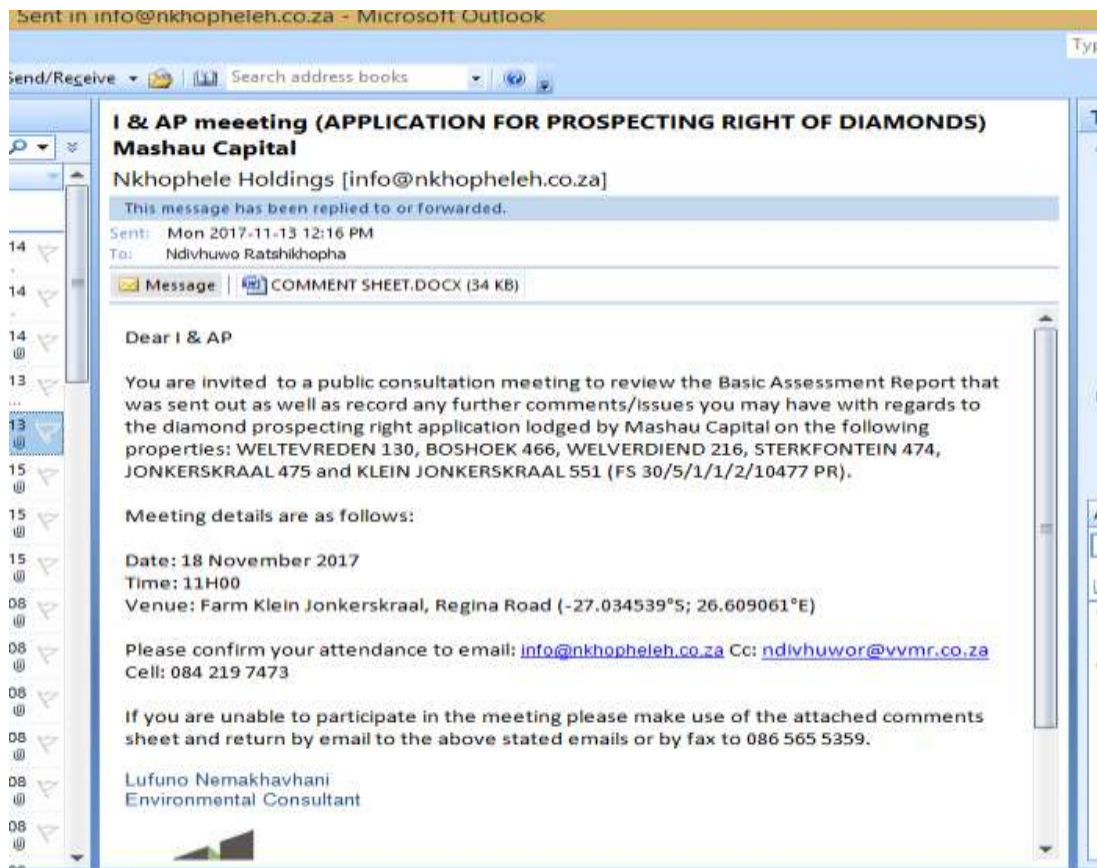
Sent in info@nkhopheleh.co.za - Microsoft Outlook

Typ

Send/Receive | Search address books

14
14
14
13
13
15
15
15
08
08
08
08
08
08

I & AP meeeting (APPLICATION FOR PROSPECTING RIGHT OF DIAMONDS) Mashau Capital

Nkhophele Holdings [info@nkhopheleh.co.za]

This message has been replied to or forwarded.

Sent: Mon 2017-11-13 12:16 PM
To: Ndivhuwo Ratshikhopha

Message | COMMENT SHEET.DOCX (34 KB)

Dear I & AP

You are invited to a public consultation meeting to review the Basic Assessment Report that was sent out as well as record any further comments/issues you may have with regards to the diamond prospecting right application lodged by Mashau Capital on the following properties: WELTEVREDEN 130, BOSHOEK 466, WELVERDIEND 216, STERKFONTEIN 474, JONKERSKRAAL 475 and KLEIN JONKERSKRAAL 551 (FS 30/5/1/1/2/10477 PR).

Meeting details are as follows:

Date: 18 November 2017
Time: 11H00
Venue: Farm Klein Jonkerskraal, Regina Road (-27.034539°S; 26.609061°E)

Please confirm your attendance to email: info@nkhopheleh.co.za Cc: ndivhuwor@vvmr.co.za
Cell: 084 219 7473

If you are unable to participate in the meeting please make use of the attached comments sheet and return by email to the above stated emails or by fax to 086 565 5359.

Lufuno Nemakhavhani
Environmental Consultant